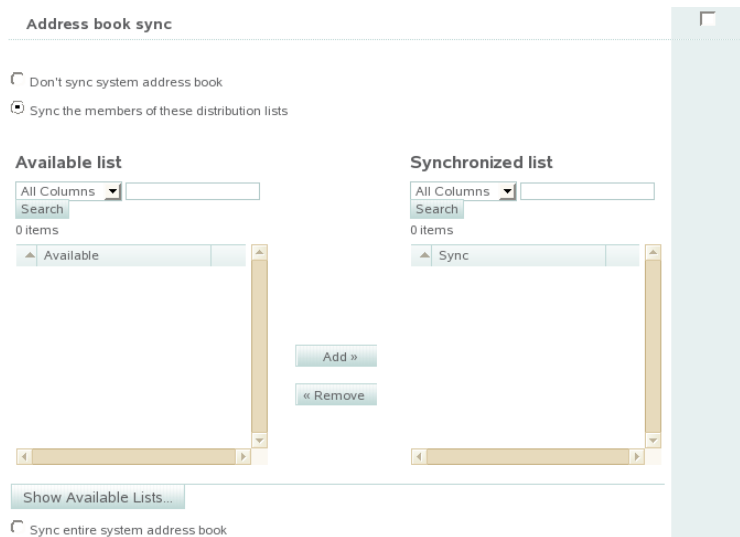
Address book sync

Don't sync system address book

Sync the members of these distribution lists

Available list

All Columns

Search

0 items

Available

Add »

« Remove

Synchronized list

All Columns

Search

0 items

Sync

Show Available Lists...

Sync entire system address book